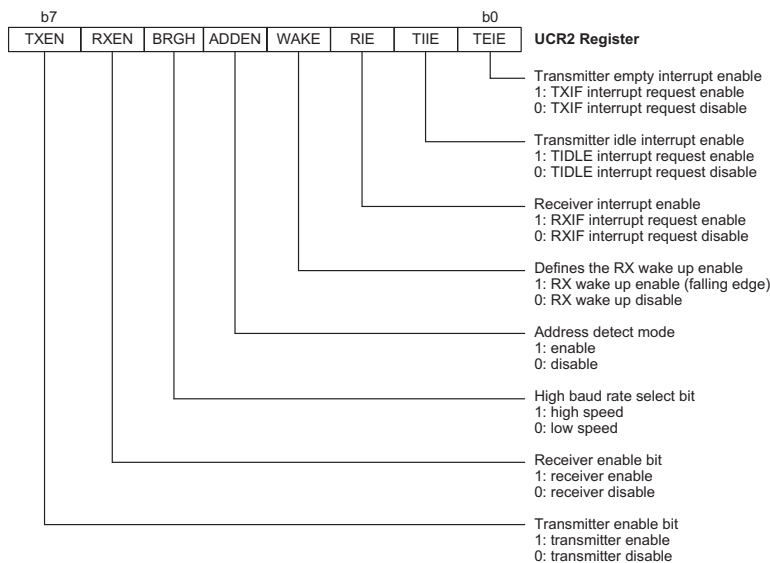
b7 b0

| TXEN | RXEN | BRGH | ADDEN | WAKE | RIE | TIIE | TEIE |
|---|---|---|---|---|---|---|---|

UCR2 Register

Transmitter empty interrupt enable
1: TXIF interrupt request enable
0: TXIF interrupt request disable

Transmitter idle interrupt enable
1: TIDLE interrupt request enable
0: TIDLE interrupt request disable

Receiver interrupt enable
1: RXIF interrupt request enable
0: RXIF interrupt request disable

Defines the RX wake up enable
1: RX wake up enable (falling edge)
0: RX wake up disable

Address detect mode
1: enable
0: disable

High baud rate select bit
1: high speed
0: low speed

Receiver enable bit
1: receiver enable
0: receiver disable

Transmitter enable bit
1: transmitter enable
0: transmitter disable